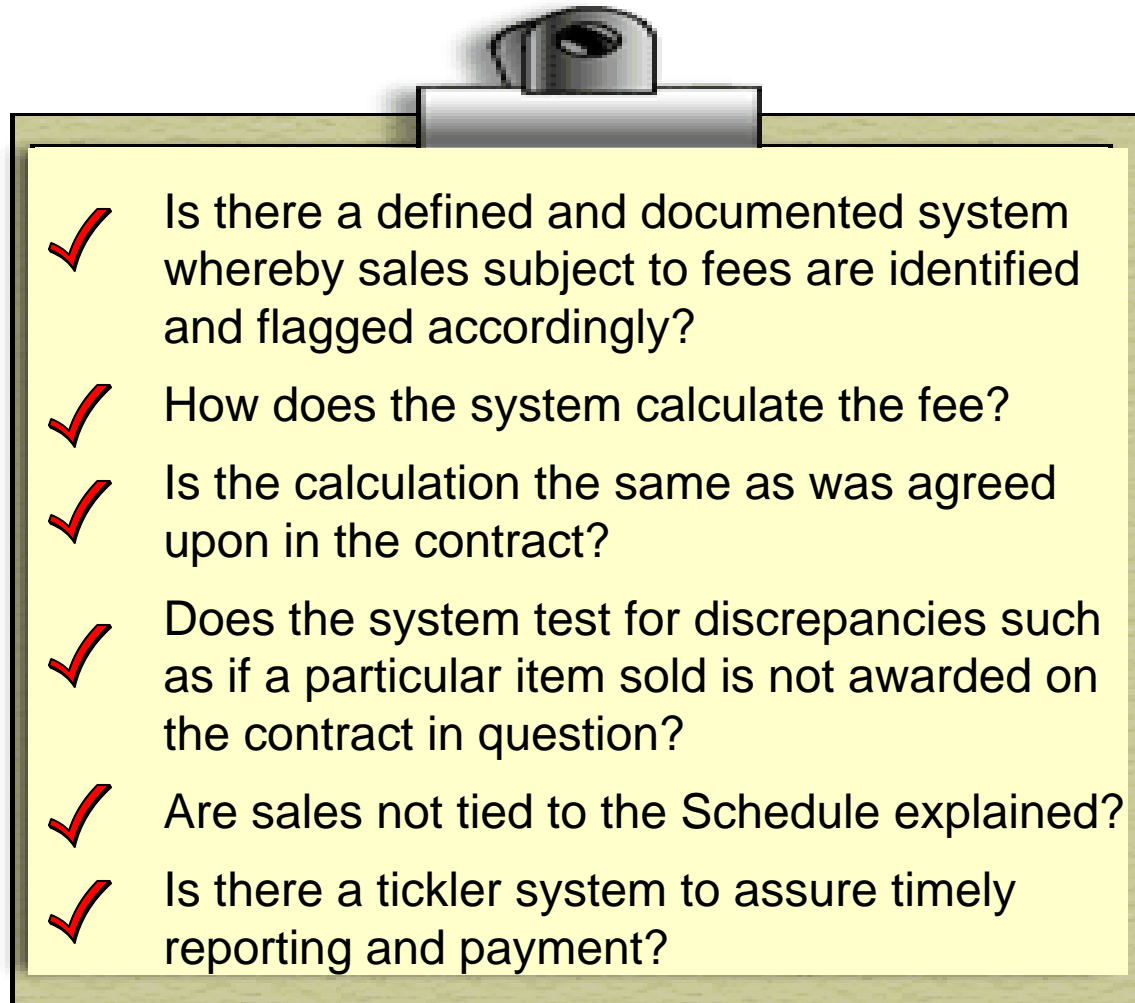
Is there a defined and documented system whereby sales subject to fees are identified and flagged accordingly?

How does the system calculate the fee?

Is the calculation the same as was agreed upon in the contract?

Does the system test for discrepancies such as if a particular item sold is not awarded on the contract in question?

Are sales not tied to the Schedule explained?

Is there a tickler system to assure timely reporting and payment?